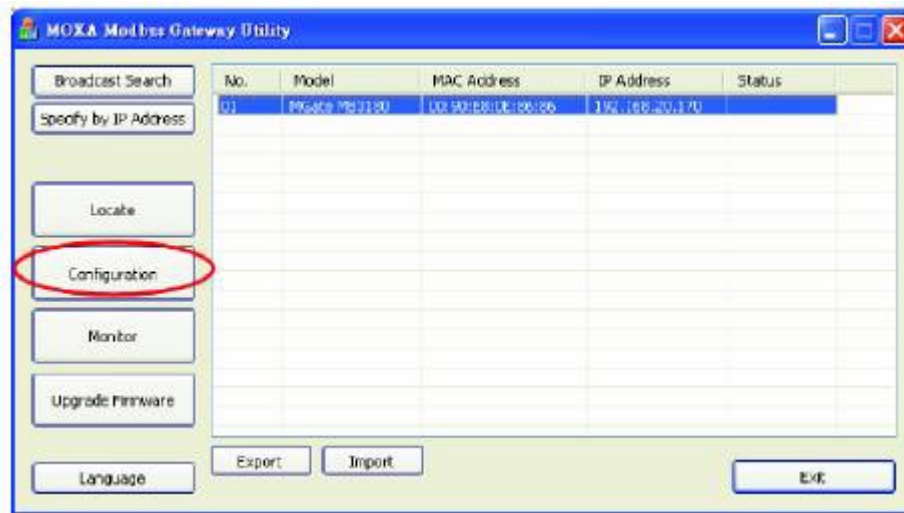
MOXA Modbus Gateway Utility

Broadcast Search
Specify by IP Address

| No. | Model | MAC Address | IP Address | Status |
|---|---|---|---|---|
| 01 | MGate MB3180 | 00:90:E8:0E:86:86 | 192.168.20.170 | |

Locate
Configuration
Monitor
Upgrade Firmware
Language

Export
Import
Exit